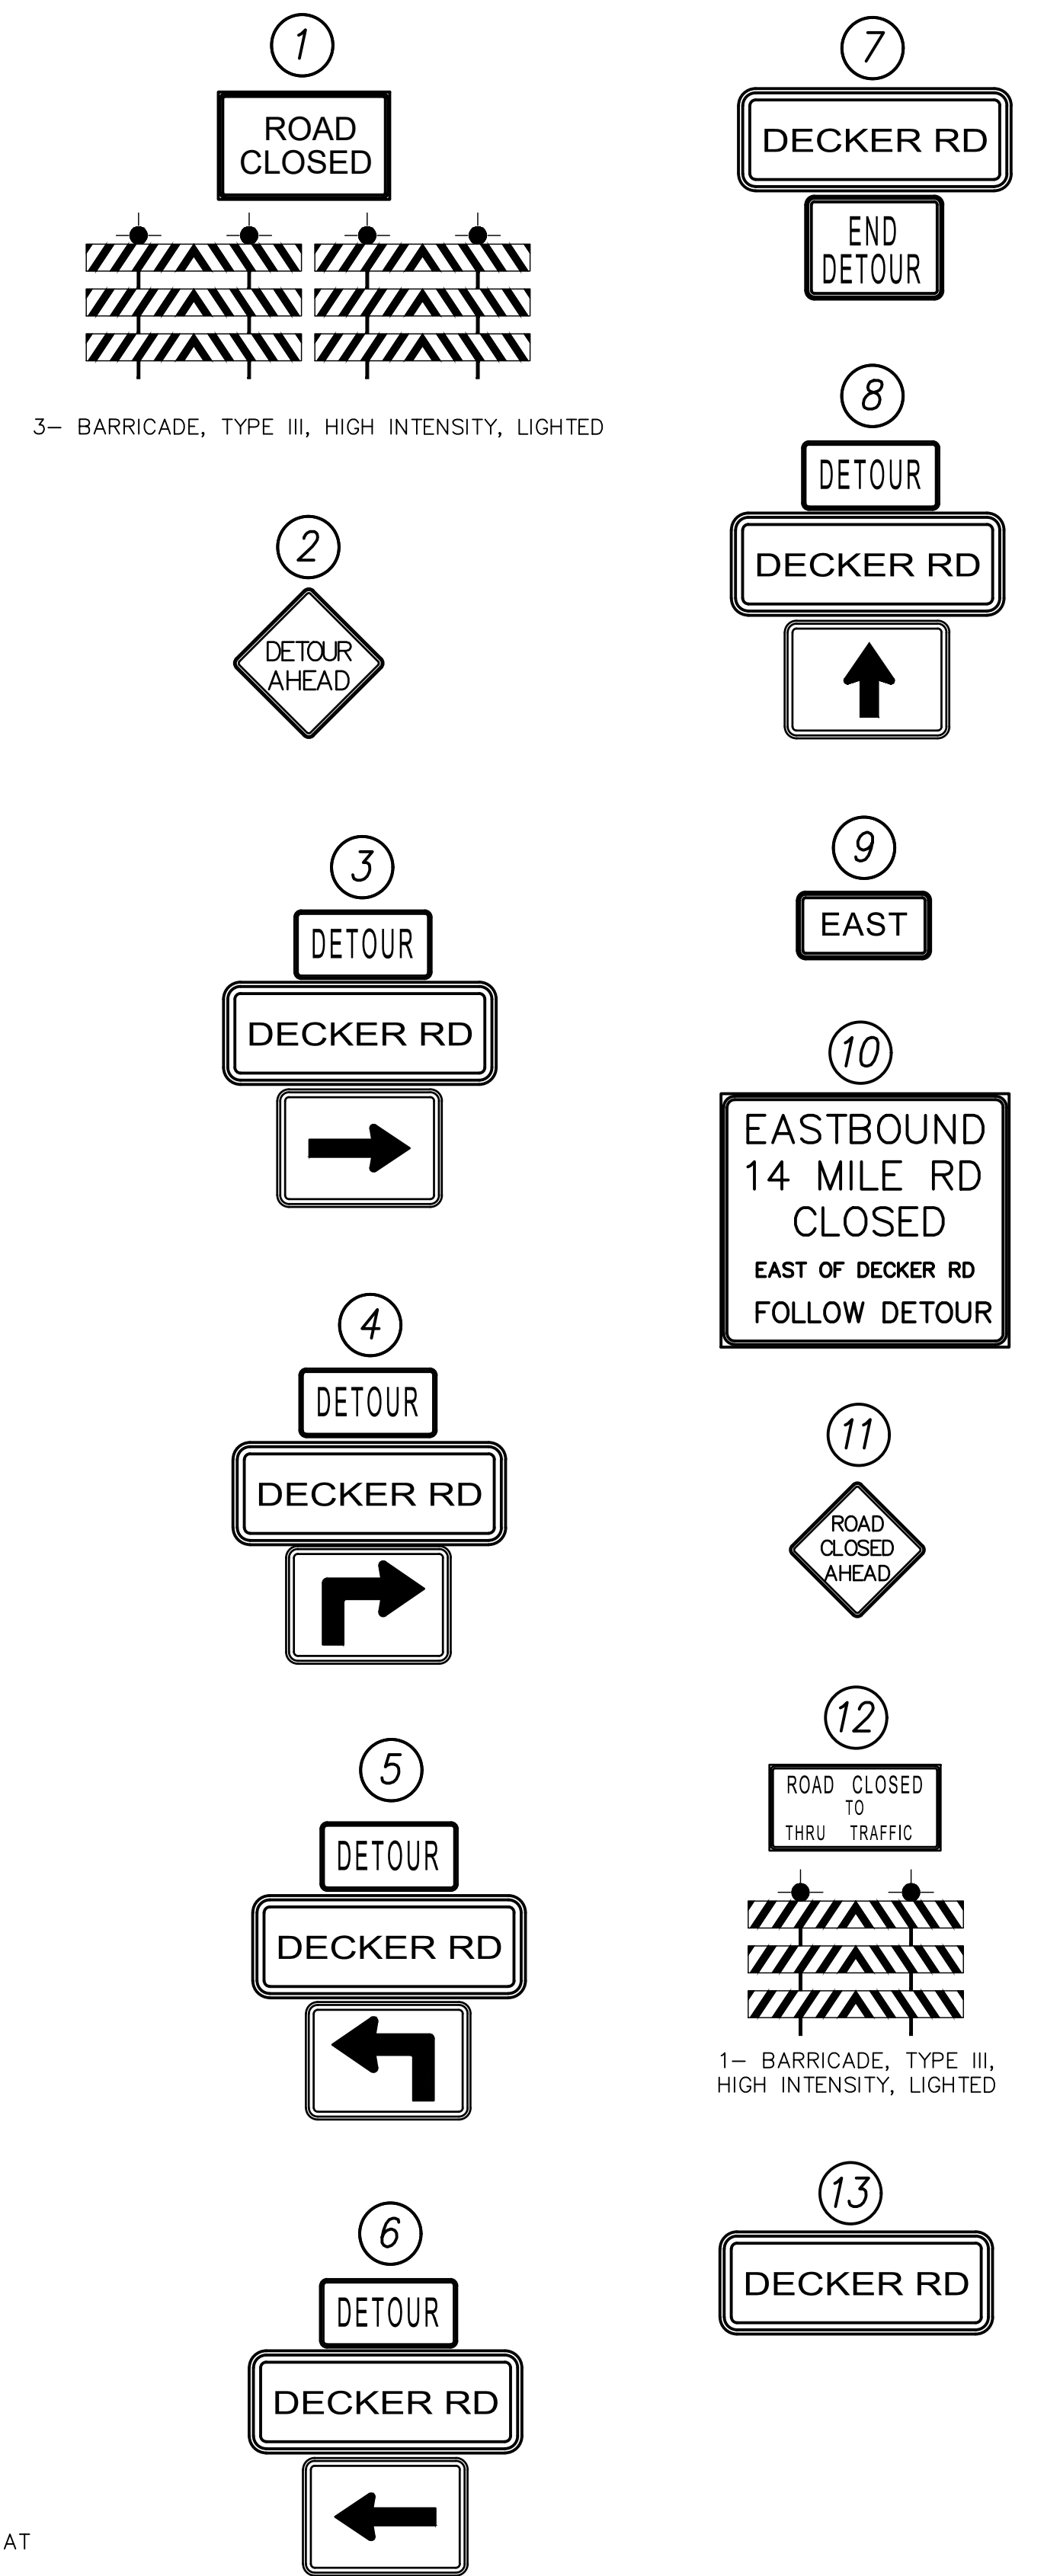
1

ROAD CLOSED

3– BARRICADE, TYPE III, HIGH INTENSITY, LIGHTED

2

DETOUR AHEAD

3

DETOUR

DECKER RD

4

DETOUR

DECKER RD

5

DETOUR

DECKER RD

6

DETOUR

DECKER RD

AT

7

DECKER RD

END DETOUR

8

DETOUR

DECKER RD

9

EAST

10

EASTBOUND 14 MILE RD CLOSED

EAST OF DECKER RD

FOLLOW DETOUR

11

ROAD CLOSED AHEAD

12

ROAD CLOSED TO THRU TRAFFIC

1– BARRICADE, TYPE III, HIGH INTENSITY, LIGHTED

13

DECKER RD